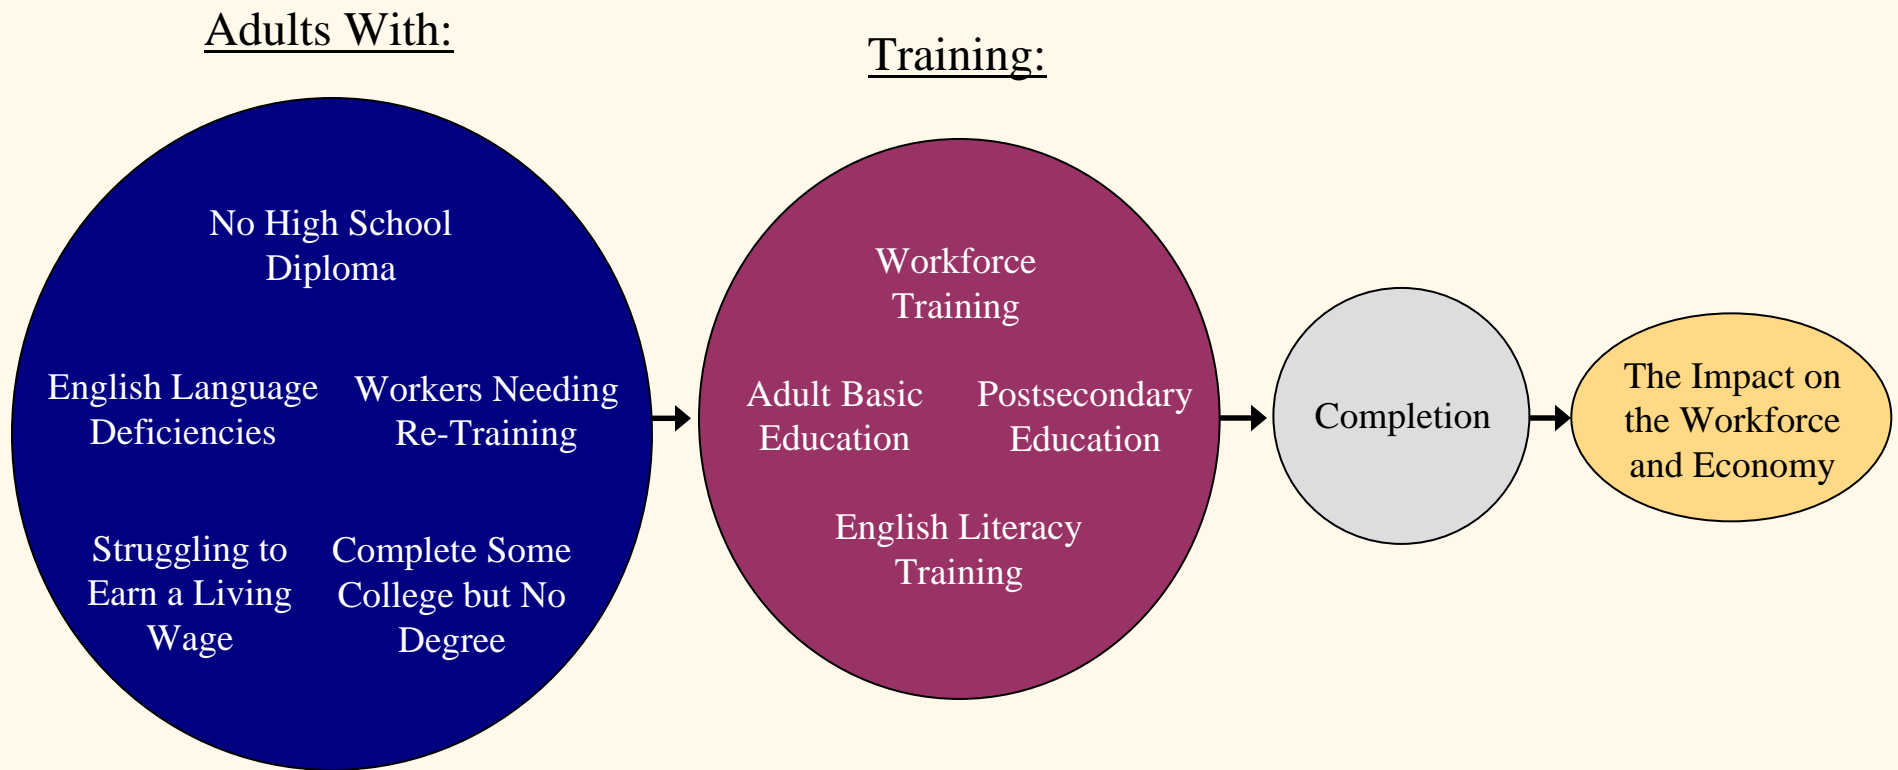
Adults With:

Training:

No High School Diploma

English Language Deficiencies

Workers Needing Re-Training

Struggling to Earn a Living Wage

Complete Some College but No Degree

Workforce Training

Adult Basic Education

Postsecondary Education

English Literacy Training

Completion

The Impact on the Workforce and Economy